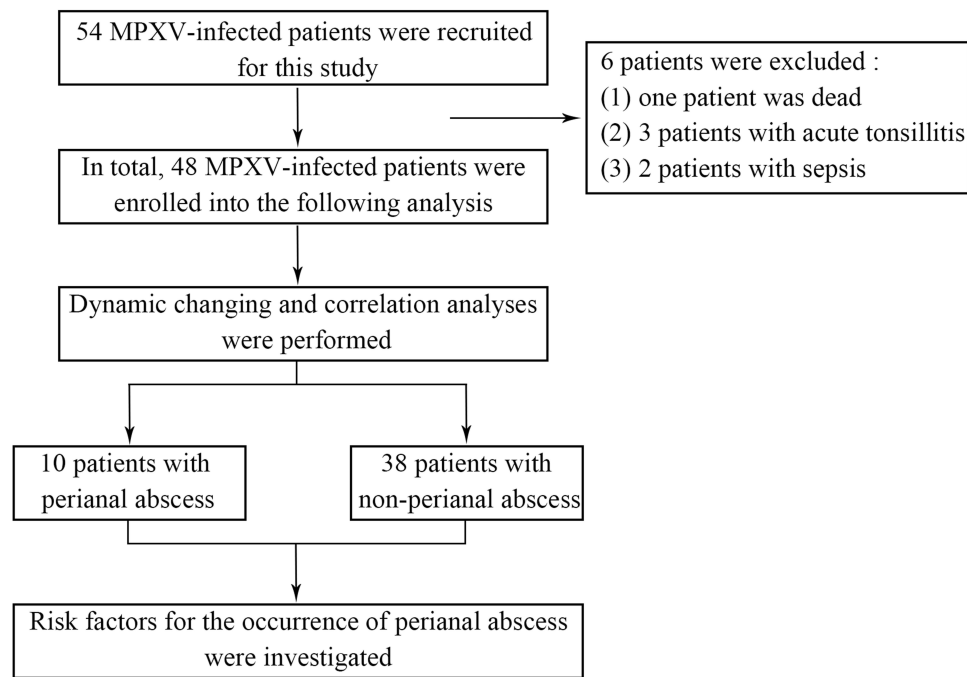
54 MPXV-infected patients were recruited for this study

6 patients were excluded :
(1) one patient was dead
(2) 3 patients with acute tonsillitis
(3) 2 patients with sepsis

In total, 48 MPXV-infected patients were enrolled into the following analysis

Dynamic changing and correlation analyses were performed

10 patients with perianal abscess

38 patients with non-perianal abscess

Risk factors for the occurrence of perianal abscess were investigated